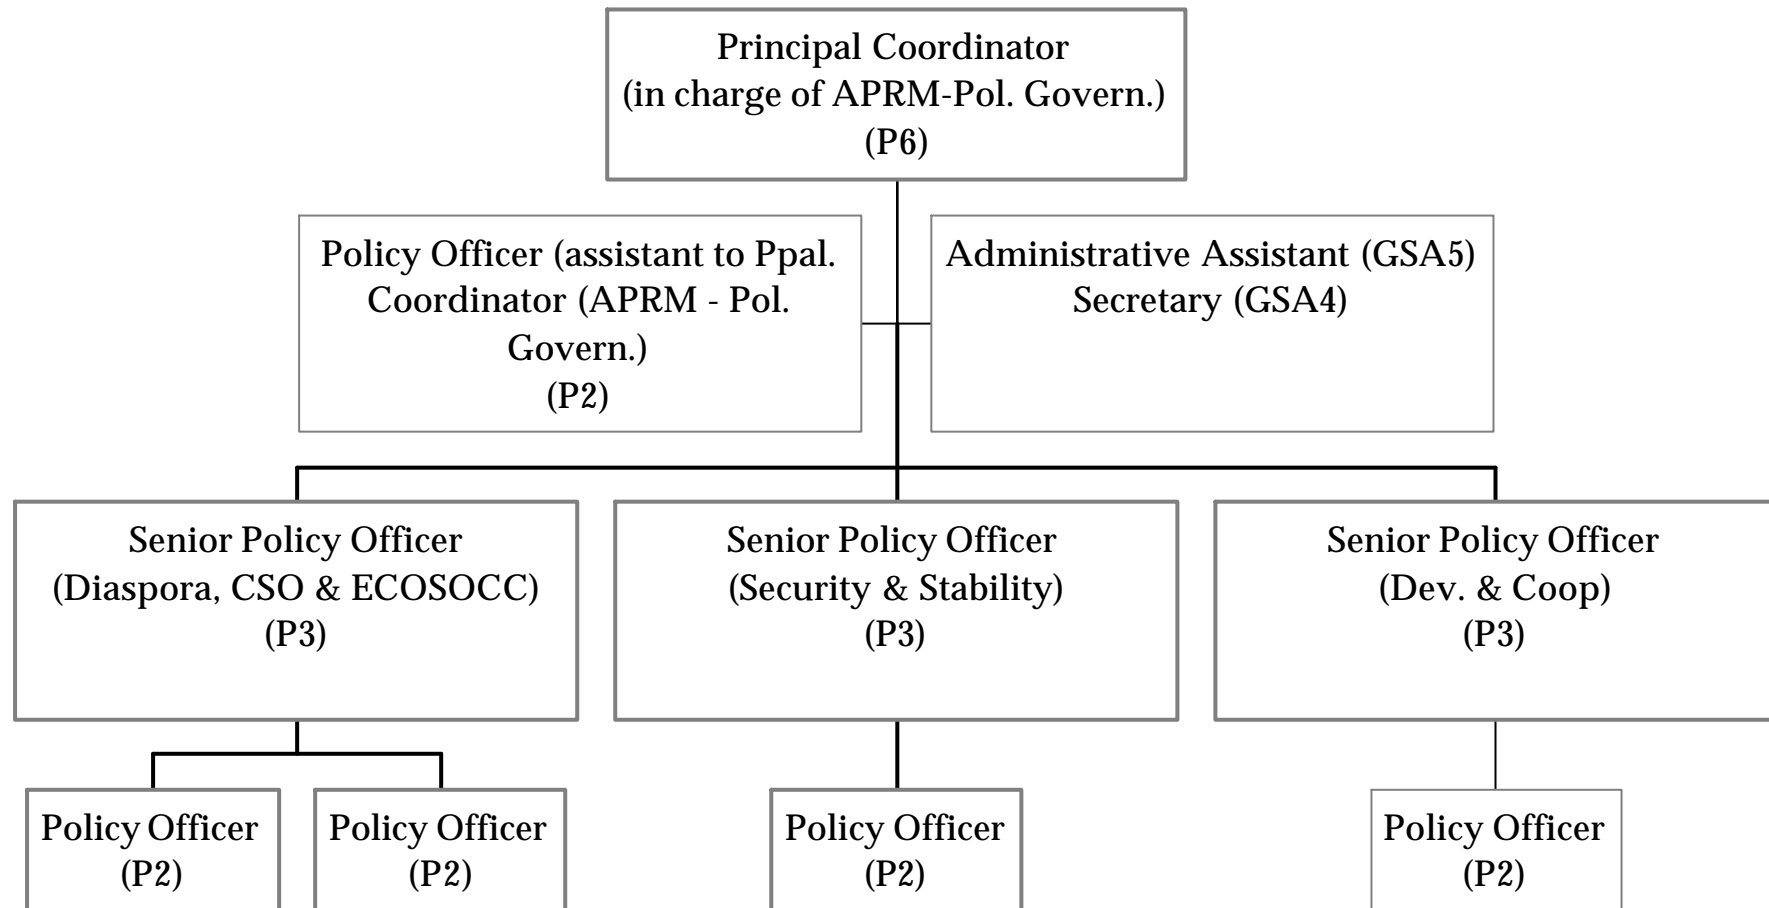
Principal Coordinator
(in charge of APRM-Pol. Govern.)
(P6)

Policy Officer (assistant to Ppal. Coordinator (APRM - Pol. Govern.)
(P2)

Administrative Assistant (GSA5)
Secretary (GSA4)

Senior Policy Officer
(Diaspora, CSO & ECOSOCC)
(P3)

Senior Policy Officer
(Security & Stability)
(P3)

Senior Policy Officer
(Dev. & Coop)
(P3)

Policy Officer
(P2)

Policy Officer
(P2)

Policy Officer
(P2)

Policy Officer
(P2)